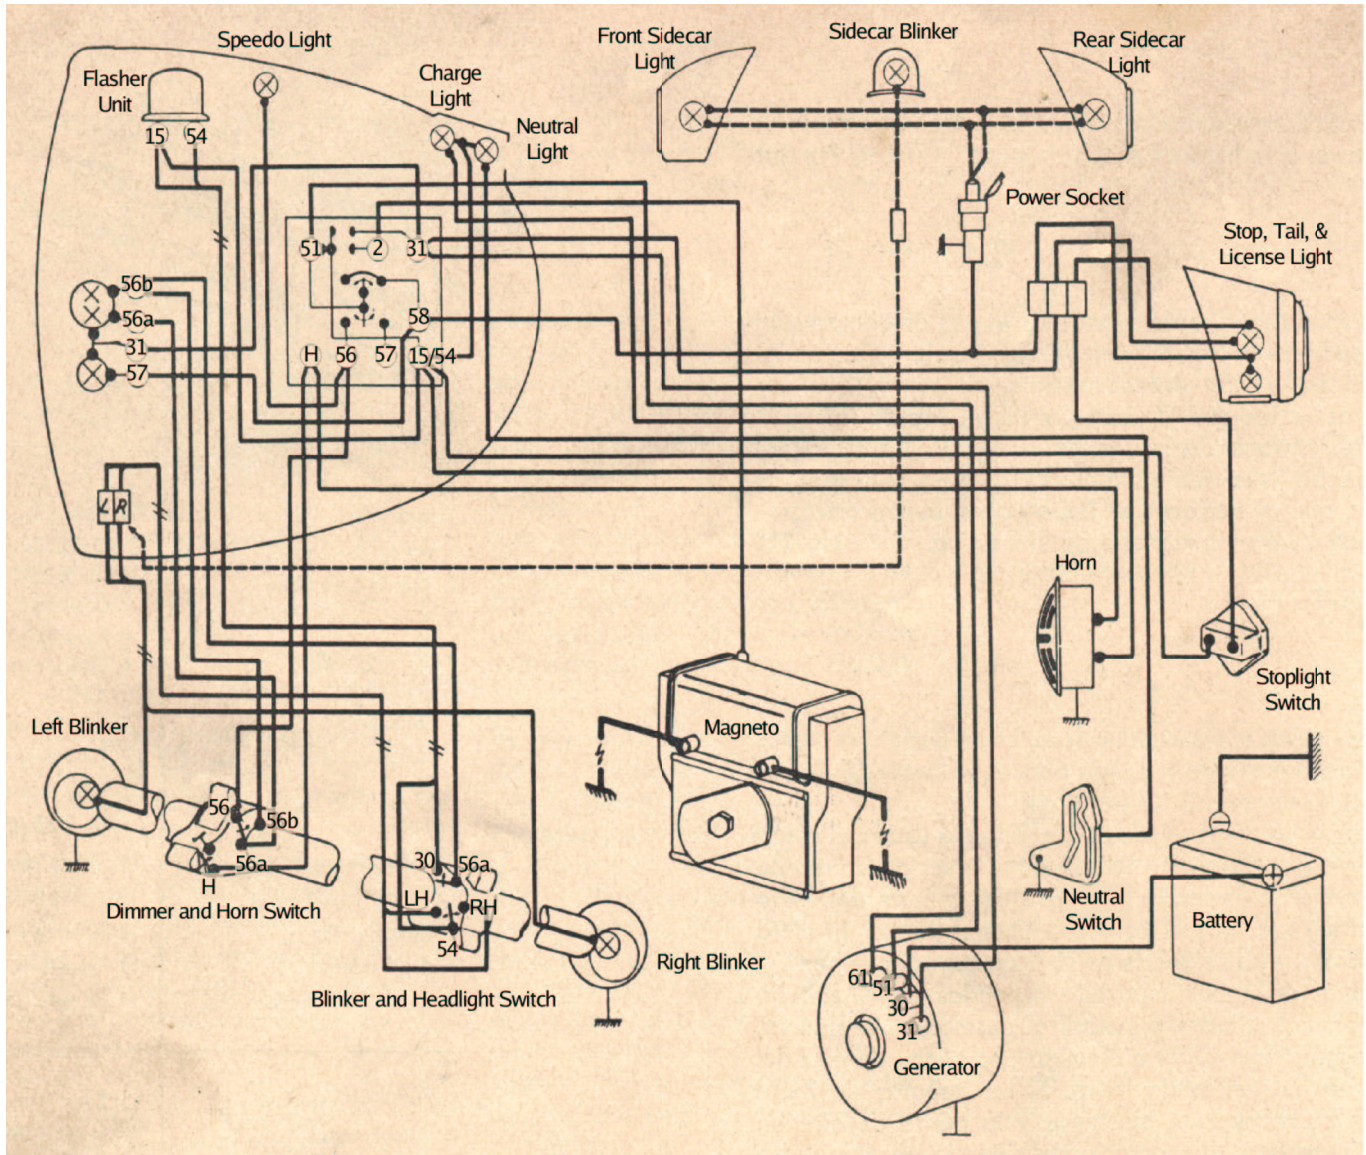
Speedo Light

Flasher Unit

15 54

Charge Light

Neutral Light

Front Sidecar Light

Sidecar Blinker

Rear Sidecar Light

Power Socket

Stop, Tail, & License Light

51 2 31

58

H 56 57 15/54

56b

56a

31

57

L R

Horn

Stoplight Switch

Magneto

Left Blinker

56

56b

56a

H

Dimmer and Horn Switch

30 56a

LH RH

54

Blinker and Headlight Switch

Right Blinker

Neutral Switch

Battery

61 51 30 31

Generator